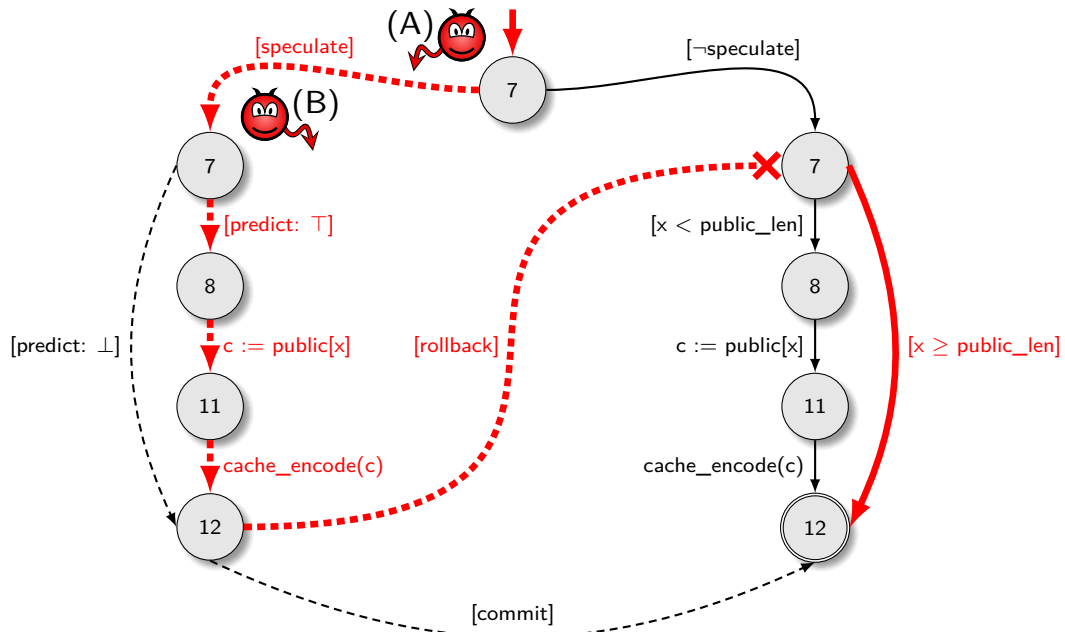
(A)

[speculate]

[¬speculate]

7

(B)

7

7

[predict: $\top$]

[x < public_len]

8

8

[predict: $\bot$]

c := public[x]

[rollback]

c := public[x]

[x $\geq$ public_len]

11

11

cache_encode(c)

cache_encode(c)

12

12

[commit]